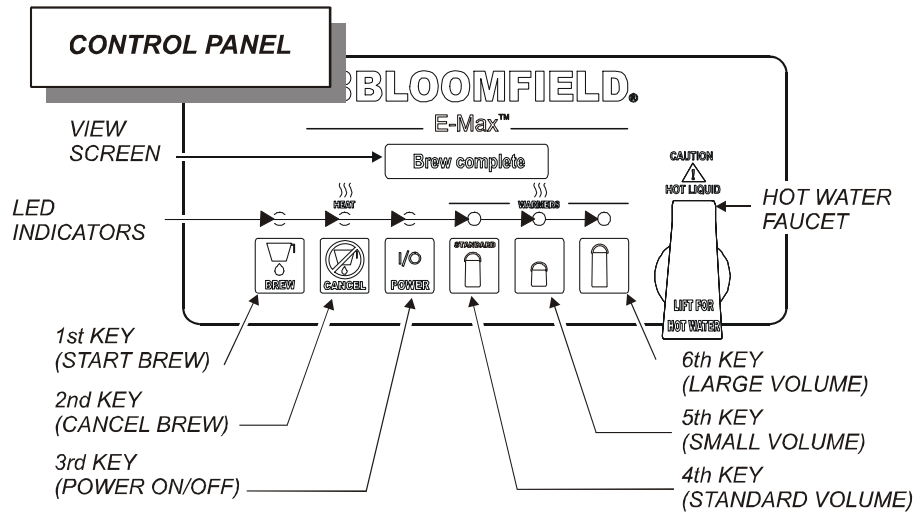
CONTROL PANEL

BLOOMFIELD®

E-Max™

VIEW SCREEN

Brew complete

CAUTION

HOT LIQUID

HOT WATER FAUCET

LED INDICATORS

HEAT

WARMERS

STANDARD

BREW

CANCEL

I/O

POWER

LIFT FOR HOT WATER

1st KEY (START BREW)

2nd KEY (CANCEL BREW)

3rd KEY (POWER ON/OFF)

6th KEY (LARGE VOLUME)

5th KEY (SMALL VOLUME)

4th KEY (STANDARD VOLUME)